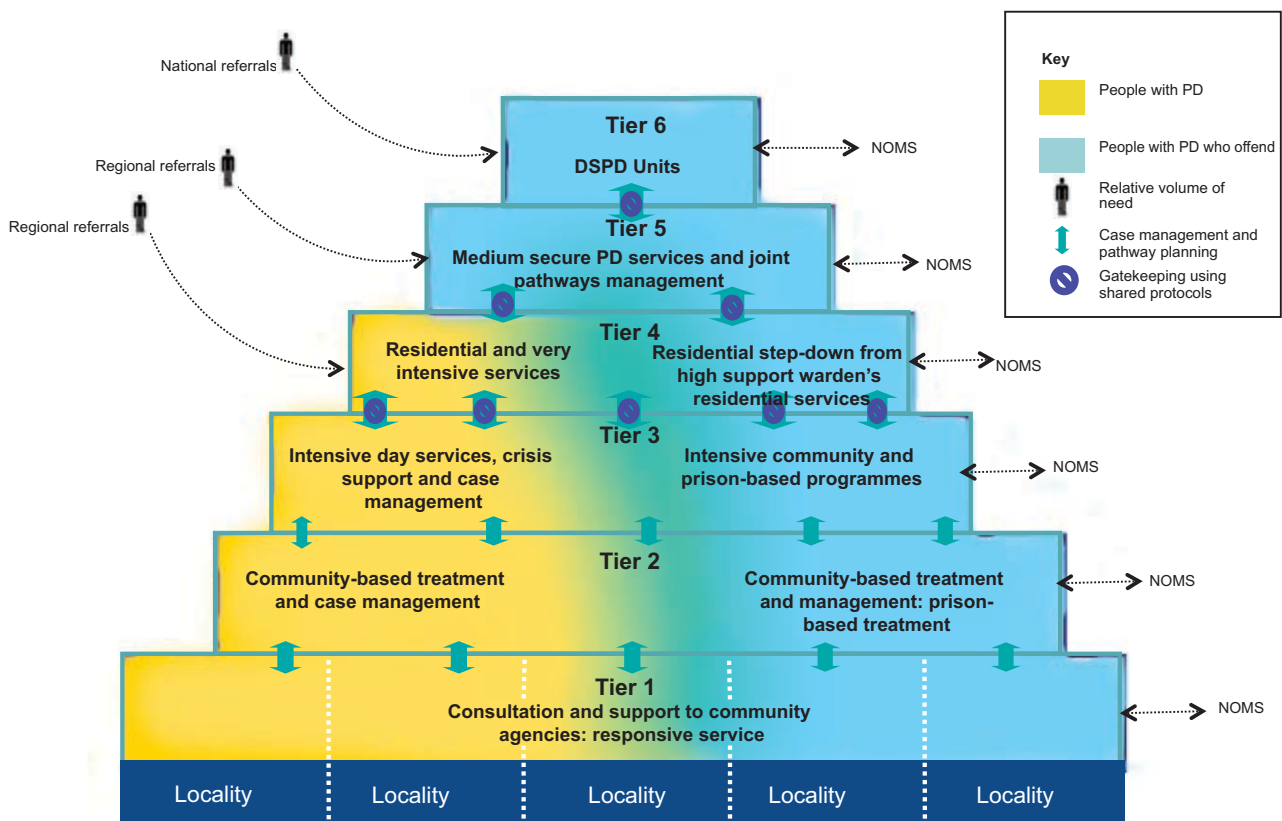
Key

People with PD

People with PD who offend

Relative volume of need

Case management and pathway planning

Gatekeeping using shared protocols

National referrals

Regional referrals

Regional referrals

Tier 6
DSPD Units

NOMS

Tier 5
Medium secure PD services and joint pathways management

NOMS

Tier 4
Residential and very intensive services

Residential step-down from high support warden's residential services

NOMS

Tier 3
Intensive day services, crisis support and case management

Intensive community and prison-based programmes

NOMS

Tier 2
Community-based treatment and case management

Community-based treatment and management: prison-based treatment

NOMS

Tier 1
Consultation and support to community agencies: responsive service

NOMS

Locality | Locality | Locality | Locality | Locality